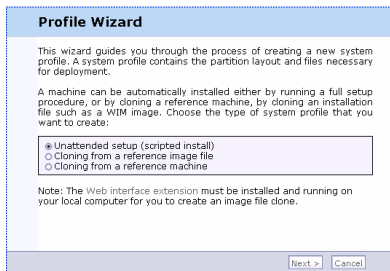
Profile Wizard

This wizard guides you through the process of creating a new system profile. A system profile contains the partition layout and files necessary for deployment.

A machine can be automatically installed either by running a full setup procedure, or by cloning a reference machine, by cloning an installation file such as a WIM image. Choose the type of system profile that you want to create:

Unattended setup (scripted install)
Cloning from a reference image file
Cloning from a reference machine

Note: The Web interface extension must be installed and running on your local computer for you to create an image file clone.

Next > Cancel